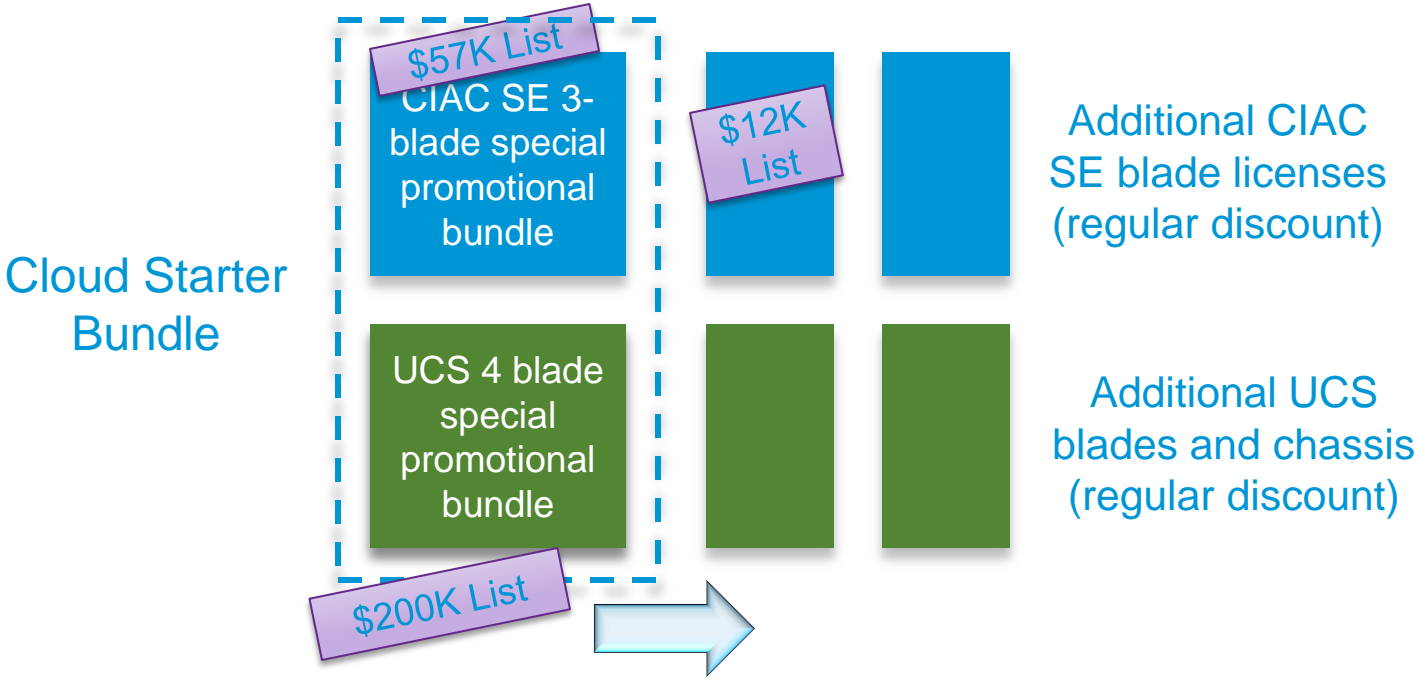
$57K List

CIAC SE 3-blade special promotional bundle

$12K List

Additional CIAC SE blade licenses (regular discount)

Cloud Starter Bundle

UCS 4 blade special promotional bundle

Additional UCS blades and chassis (regular discount)

$200K List